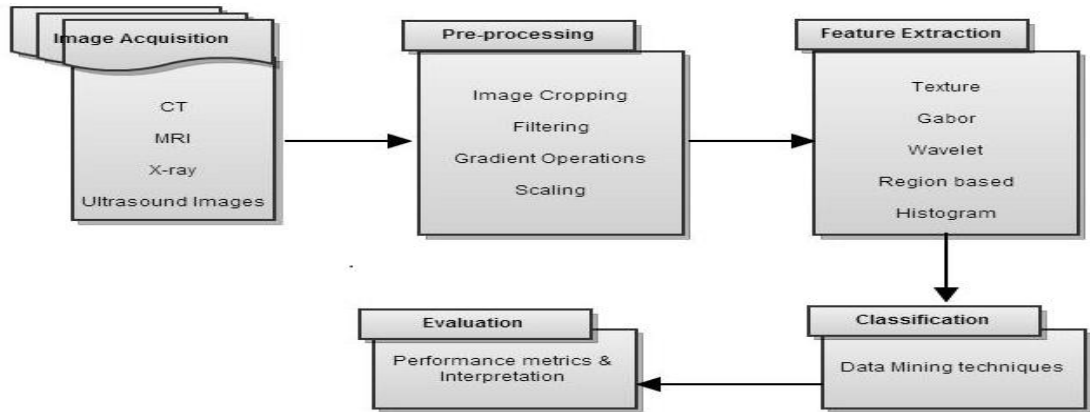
Image Acquisition

CT
MRI
X-ray
Ultrasound Images

Pre-processing

Image Cropping
Filtering
Gradient Operations
Scaling

Feature Extraction

Texture
Gabor
Wavelet
Region based
Histogram

Classification

Data Mining techniques

Evaluation

Performance metrics & Interpretation